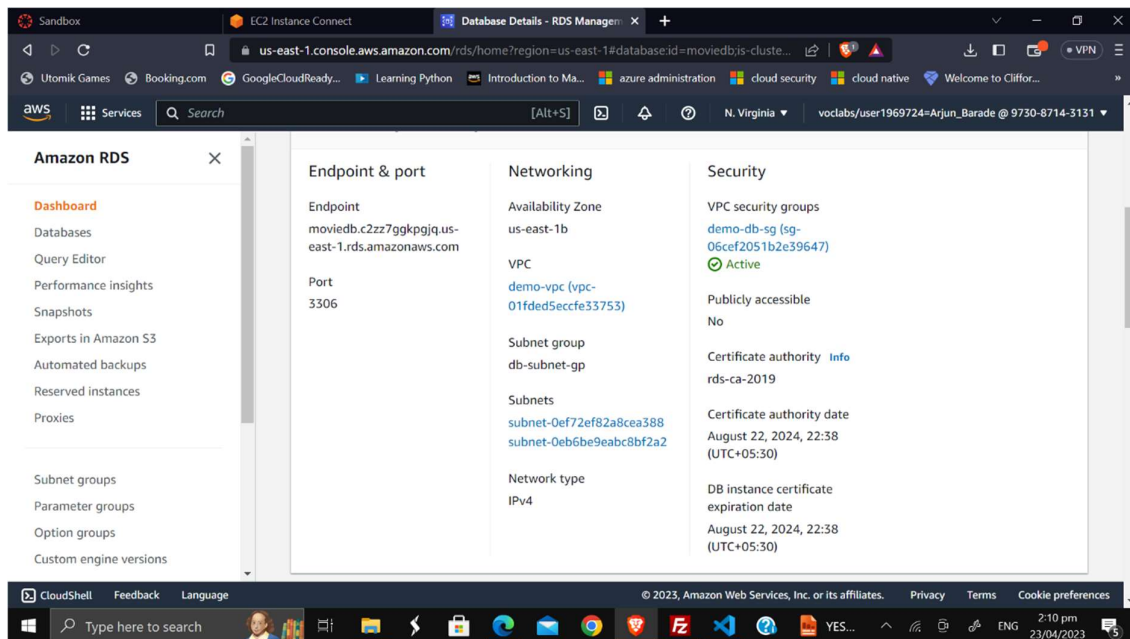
Sandbox | EC2 Instance Connect | Database Details - RDS Managem ×

us-east-1.console.aws.amazon.com/rds/home?region=us-east-1#database:id=moviedb;is-cluste...

VPN

Utomik Games | Booking.com | GoogleCloudReady... | Learning Python | Introduction to Ma... | azure administration | cloud security | cloud native | Welcome to Cliffor...

aws | Services | Search | [Alt+S] | N. Virginia ▼ | voclabs/user1969724=Arjun_Barade @ 9730-8714-3131 ▼

Amazon RDS ×

Dashboard
Databases
Query Editor
Performance insights
Snapshots
Exports in Amazon S3
Automated backups
Reserved instances
Proxies

Subnet groups
Parameter groups
Option groups
Custom engine versions

Endpoint & port

Endpoint
moviedb.c2zz7ggkpgjq.us-east-1.rds.amazonaws.com

Port
3306

Networking

Availability Zone
us-east-1b

VPC
demo-vpc (vpc-01fded5eccfe33753)

Subnet group
db-subnet-gp

Subnets
subnet-0ef72ef82a8cea388
subnet-0eb6be9eabc8bf2a2

Network type
IPv4

Security

VPC security groups
demo-db-sg (sg-06cef2051b2e39647)
Active

Publicly accessible
No

Certificate authority Info
rds-ca-2019

Certificate authority date
August 22, 2024, 22:38 (UTC+05:30)

DB instance certificate expiration date
August 22, 2024, 22:38 (UTC+05:30)

CloudShell | Feedback | Language | © 2023, Amazon Web Services, Inc. or its affiliates. | Privacy | Terms | Cookie preferences

Type here to search | YES... | ENG | 2:10 pm 23/04/2023 | 5